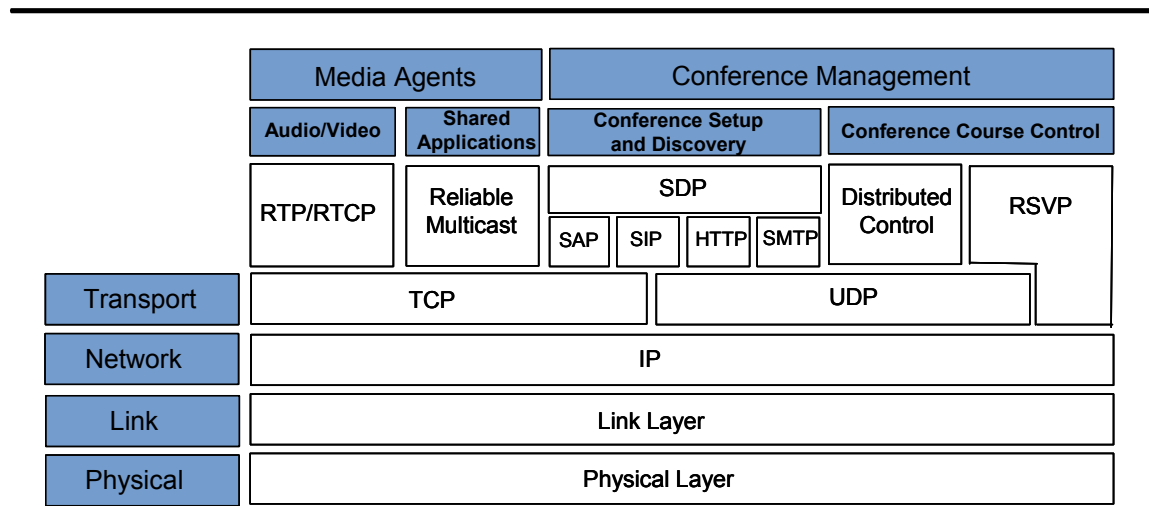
Media Agents

Conference Management

Audio/Video

Shared Applications

Conference Setup and Discovery

Conference Course Control

RTP/RTCP

Reliable Multicast

SDP

SAP

SIP

HTTP

SMTP

Distributed Control

RSVP

Transport

TCP

UDP

Network

IP

Link

Link Layer

Physical

Physical Layer